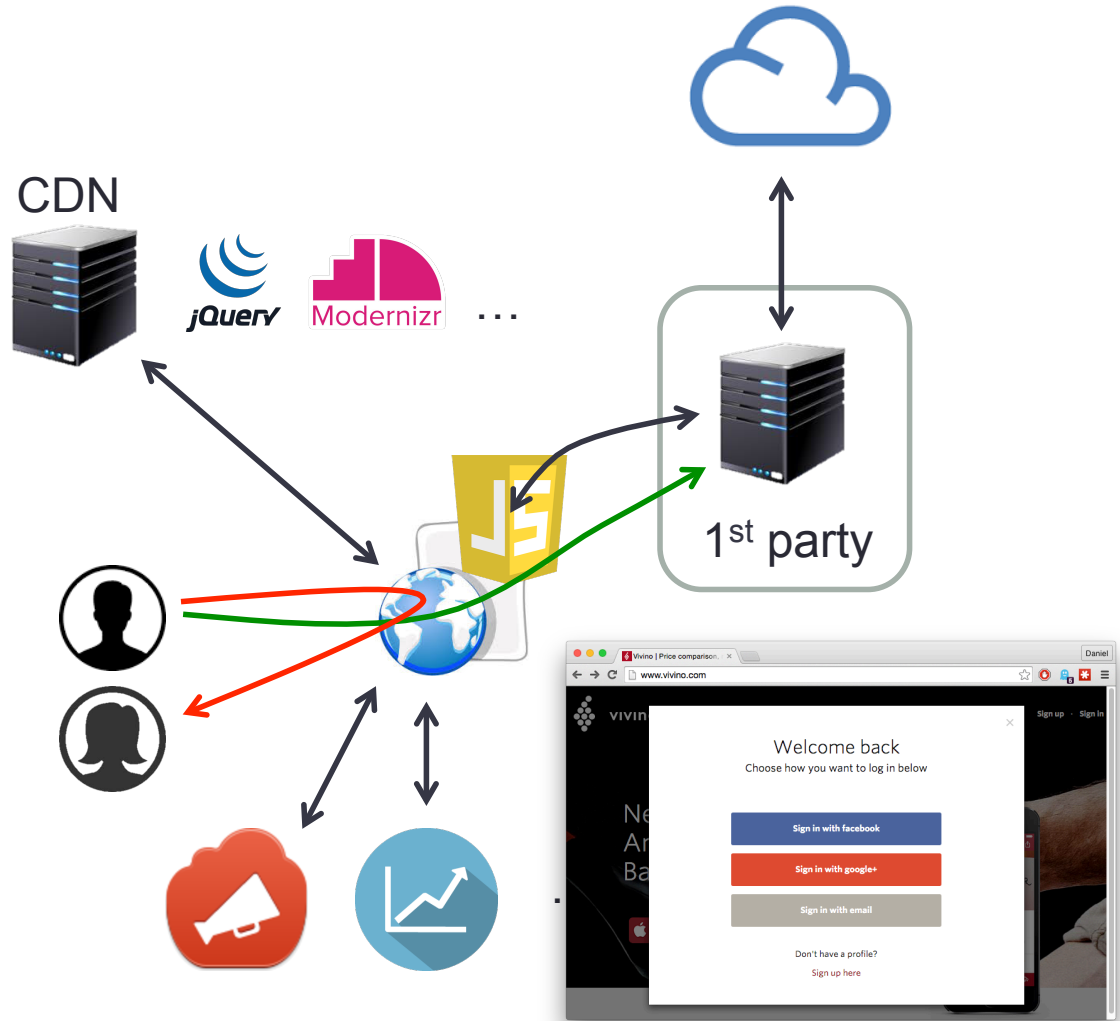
CDN

jQuery

Modernizr

...

JS

1$^{st}$ party

Vivino | Price comparison...

Daniel

www.vivino.com

vivino

Sign up · Sign in

Welcome back

Choose how you want to log in below

Sign in with facebook

Sign in with google+

Sign in with email

Don't have a profile?

Sign up here

Ne
Ar
Ba